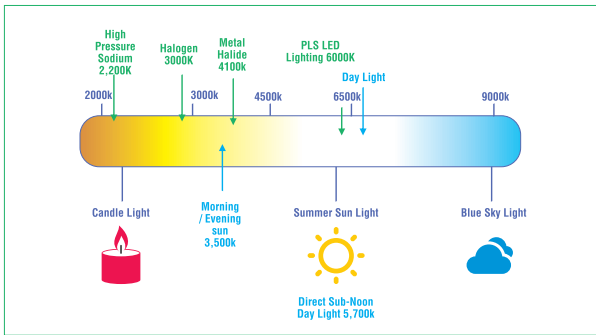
High Pressure Sodium 2,200K

Halogen 3000K

Metal Halide 4100k

PLS LED Lighting 6000K

Day Light

2000k

3000k

4500k

6500k

9000k

Candle Light

Morning / Evening sun 3,500k

Summer Sun Light

Blue Sky Light

Direct Sub-Noon Day Light 5,700k